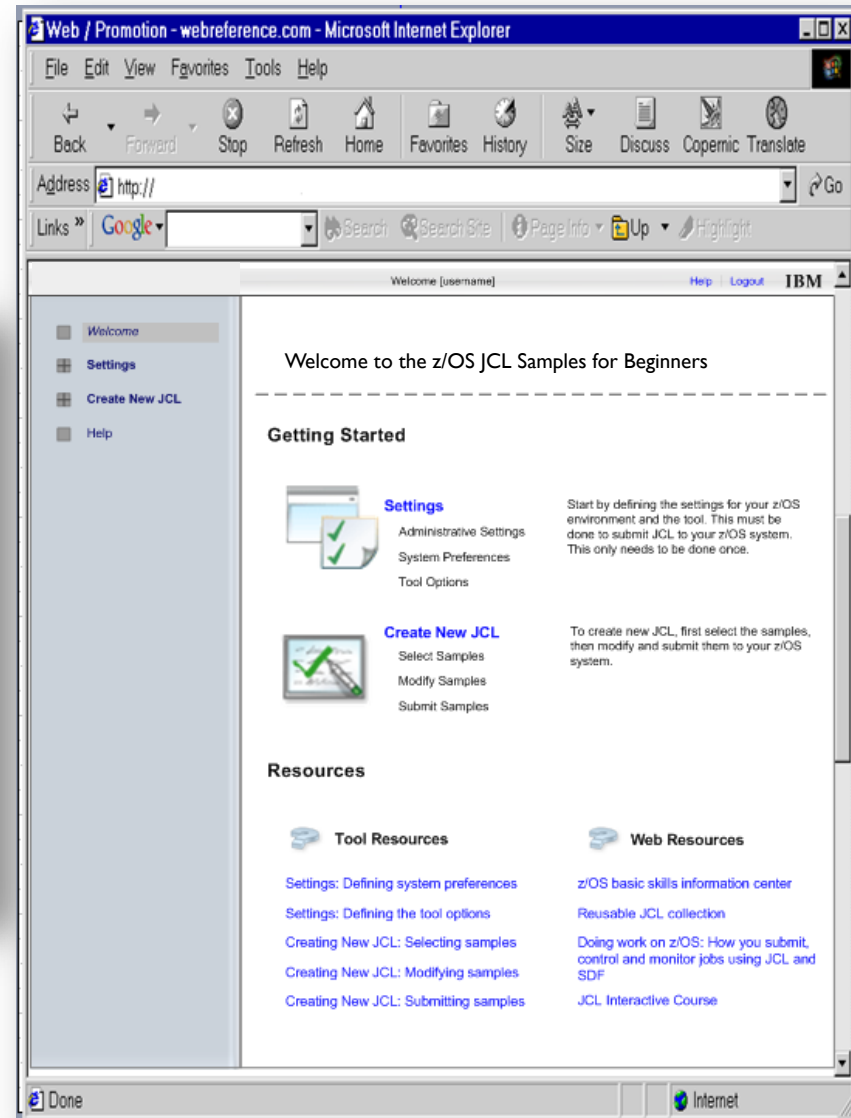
Web / Promotion - webreference.com - Microsoft Internet Explorer

File Edit View Favorites Tools Help

Back Forward Stop Refresh Home Favorites History Size Discuss Copernic Translate

Address http://

Go

Links » Google Search Search Site Page Info Up Highlight

Welcome [username] Help | Logout IBM

Welcome
Settings
Create New JCL
Help

Welcome to the z/OS JCL Samples for Beginners

Getting Started

Settings
Administrative Settings
System Preferences
Tool Options

Start by defining the settings for your z/OS environment and the tool. This must be done to submit JCL to your z/OS system. This only needs to be done once.

Create New JCL
Select Samples
Modify Samples
Submit Samples

To create new JCL, first select the samples, then modify and submit them to your z/OS system.

Resources

Tool Resources

Settings: Defining system preferences
Settings: Defining the tool options
Creating New JCL: Selecting samples
Creating New JCL: Modifying samples
Creating New JCL: Submitting samples

Web Resources

z/OS basic skills information center
Reusable JCL collection
Doing work on z/OS: How you submit, control and monitor jobs using JCL and SDF
JCL Interactive Course

Done

Internet